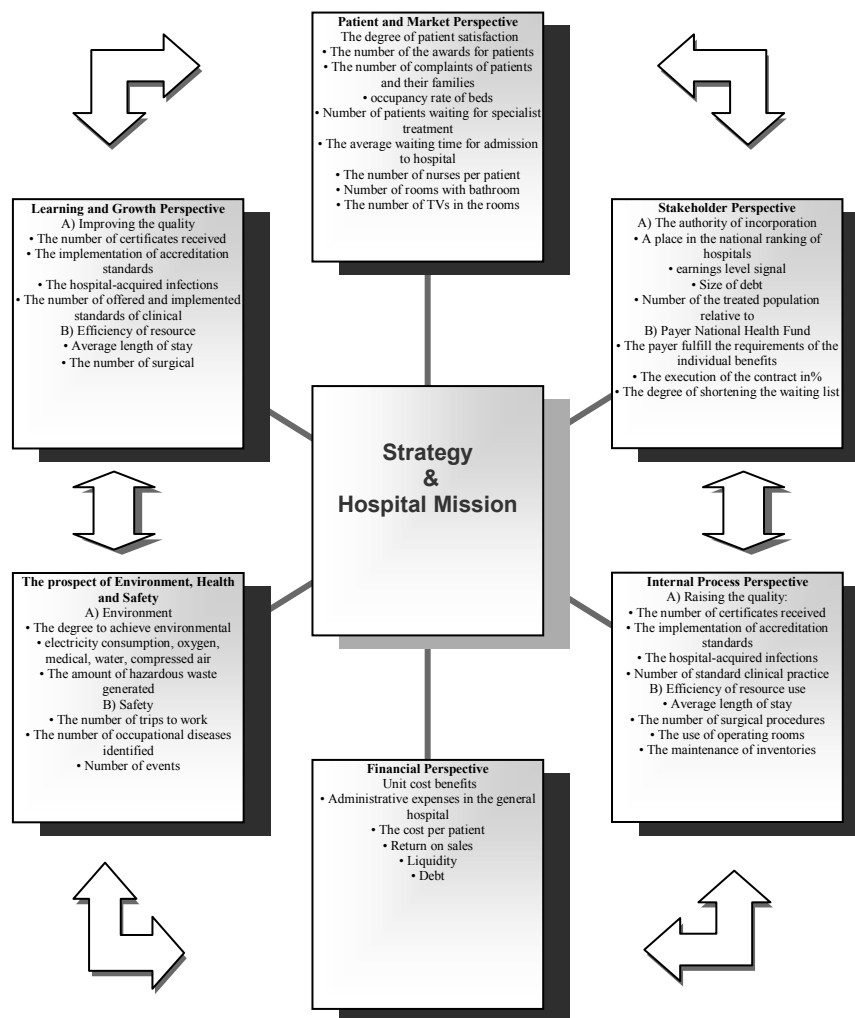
Patient and Market Perspective
The degree of patient satisfaction
• The number of the awards for patients
• The number of complaints of patients and their families
• occupancy rate of beds
• Number of patients waiting for specialist treatment
• The average waiting time for admission to hospital
• The number of nurses per patient
• Number of rooms with bathroom
• The number of TVs in the rooms

Learning and Growth Perspective
A) Improving the quality
• The number of certificates received
• The implementation of accreditation standards
• The hospital-acquired infections
• The number of offered and implemented standards of clinical
B) Efficiency of resource
• Average length of stay
• The number of surgical

Stakeholder Perspective
A) The authority of incorporation
• A place in the national ranking of hospitals
• earnings level signal
• Size of debt
• Number of the treated population relative to
B) Payer National Health Fund
• The payer fulfill the requirements of the individual benefits
• The execution of the contract in%
• The degree of shortening the waiting list

Strategy
&
Hospital Mission

The prospect of Environment, Health and Safety
A) Environment
• The degree to achieve environmental
• electricity consumption, oxygen, medical, water, compressed air
• The amount of hazardous waste generated
B) Safety
• The number of trips to work
• The number of occupational diseases identified
• Number of events

Internal Process Perspective
A) Raising the quality:
• The number of certificates received
• The implementation of accreditation standards
• The hospital-acquired infections
• Number of standard clinical practice
B) Efficiency of resource use
• Average length of stay
• The number of surgical procedures
• The use of operating rooms
• The maintenance of inventories

Financial Perspective
Unit cost benefits
• Administrative expenses in the general hospital
• The cost per patient
• Return on sales
• Liquidity
• Debt